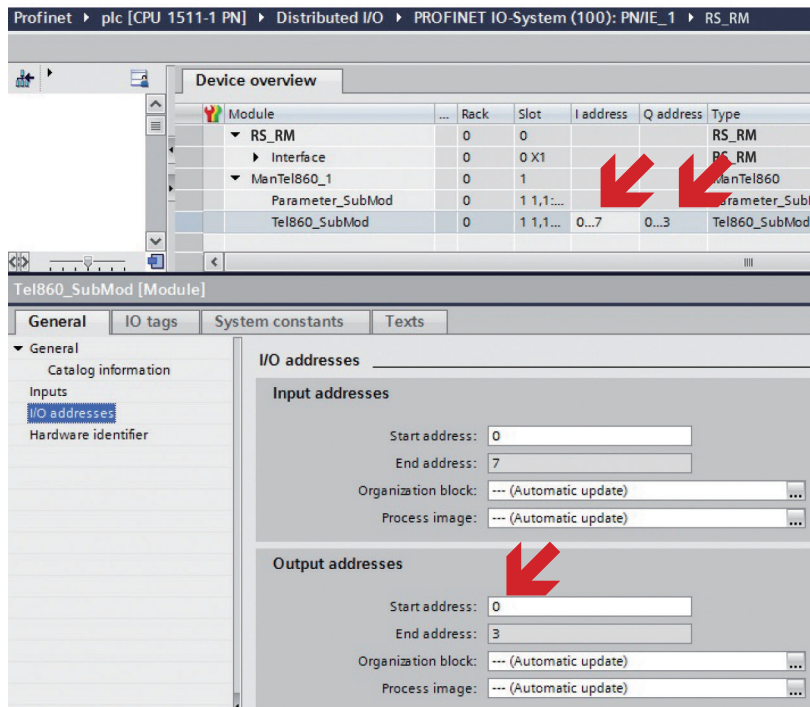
Profinet ▸ plc [CPU 1511-1 PN] ▸ Distributed I/O ▸ PROFINET IO-System (100): PN/IE_1 ▸ RS_RM

Device overview

| Module | ... | Rack | Slot | I address | Q address | Type |
|---|---|---|---|---|---|---|
| ▾ RS_RM | | 0 | 0 | | | RS_RM |
| ▸ Interface | | 0 | 0 X1 | | | RS_RM |
| ▾ ManTel860_1 | | 0 | 1 | | | ManTel860 |
| Parameter_SubMod | | 0 | 1 1,1:... | | | Parameter_SubM |
| Tel860_SubMod | | 0 | 1 1,1... | 0...7 | 0...3 | Tel860_SubMod |

Tel860_SubMod [Module]

General | IO tags | System constants | Texts

▾ General
Catalog information
Inputs
I/O addresses
Hardware identifier

I/O addresses

Input addresses

Start address: 0
End address: 7
Organization block: --- (Automatic update)
Process image: --- (Automatic update)

Output addresses

Start address: 0
End address: 3
Organization block: --- (Automatic update)
Process image: --- (Automatic update)